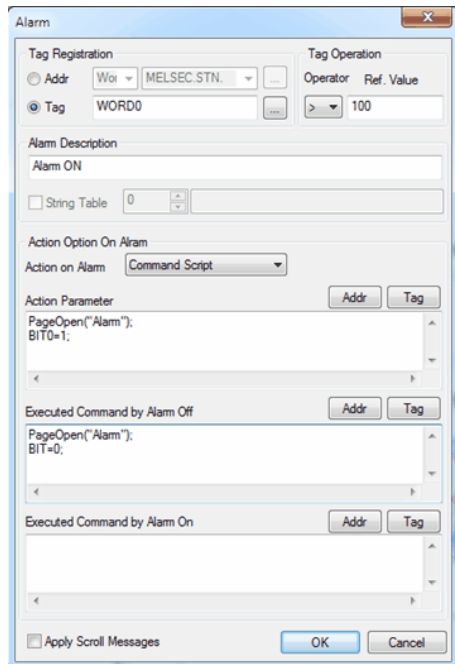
Alarm

Tag Registration
Addr Wo MELSEC.STN. ...
Tag WORD0 ...

Tag Operation
Operator Ref. Value
> 100

Alarm Description
Alarm ON

String Table 0

Action Option On Alram
Action on Alarm Command Script

Action Parameter Addr Tag
PageOpen("Alarm");
BIT0=1;

Executed Command by Alarm Off Addr Tag
PageOpen("Alarm");
BIT=0;

Executed Command by Alarm On Addr Tag

Apply Scroll Messages OK Cancel